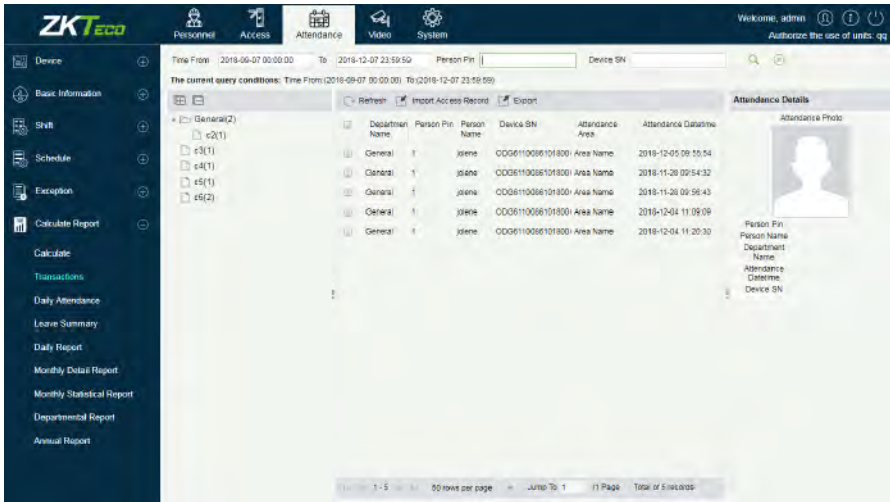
ZKTeco

Personnel Access Attendance Video System

Welcome, admin

Authorize the use of units: qq

Device

Basic Information

Shift

Schedule

Exception

Calculate Report

Calculate

Transactions

Daily Attendance

Leave Summary

Daily Report

Monthly Detail Report

Monthly Statistical Report

Departmental Report

Annual Report

Time From 2018-09-07 00:00:00 To 2018-12-07 23:59:59 Person Pin Device SN

The current query conditions: Time From (2018-09-07 00:00:00) To (2018-12-07 23:59:59)

General(2)
c2(1)
c3(1)
c4(1)
c5(1)
c6(2)

Refresh Import Access Record Export

| | Department Name | Person Pin | Person Name | Device SN | Attendance Area | Attendance Datetime |
|---|---|---|---|---|---|---|
| | General | 1 | jolene | CDG6110086101800 | Area Name | 2018-12-05 08:55:54 |
| | General | 1 | jolene | CDG6110086101800 | Area Name | 2018-11-28 09:54:32 |
| | General | 1 | jolene | CDG6110086101800 | Area Name | 2018-11-28 09:56:43 |
| | General | 1 | jolene | CDG6110086101800 | Area Name | 2018-12-04 11:09:09 |
| | General | 1 | jolene | CDG6110086101800 | Area Name | 2018-12-04 11:20:30 |

1-5 50 rows per page Jump To 1 /1 Page Total of 5 records

Attendance Details

Attendance Photo

Person Pin
Person Name
Department Name
Attendance Datetime
Device SN